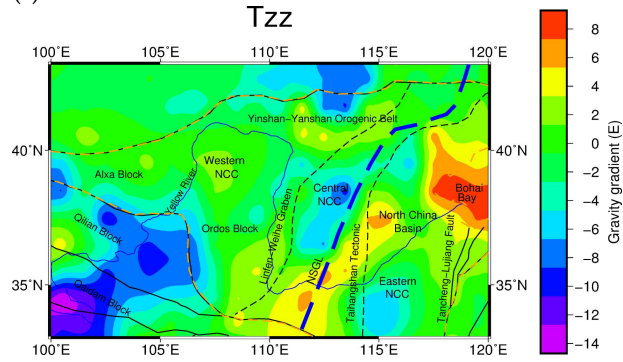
(

Tzz

100°E 105°E 110°E 115°E 120°E

40°N 35°N

40°N 35°N

100°E 105°E 110°E 115°E 120°E

Yinshan–Yanshan Orogenic Belt

Alxa Block

Western NCC

Yellow River

Central NCC

Bohai Bay

Qilian Block

Ordos Block

Linfen–Weihe Graben

North China Basin

NSGL

Taihangshan Tectonic

Tancheng–Lujiang Fault

Eastern NCC

Qaidam Block

8
6
4
2
0
−2
−4
−6
−8
−10
−12
−14

Gravity gradient (E)